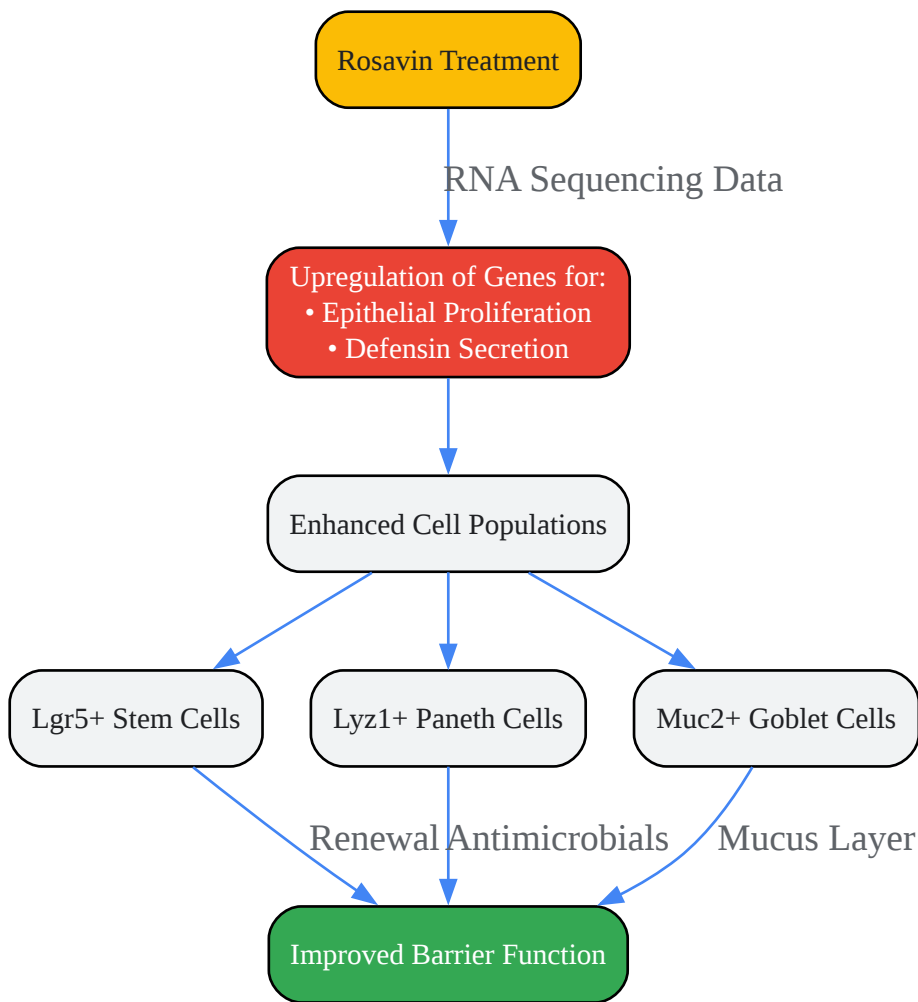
Rosavin Treatment

RNA Sequencing Data

Upregulation of Genes for:
• Epithelial Proliferation
• Defensin Secretion

Enhanced Cell Populations

Lgr5+ Stem Cells

Lyz1+ Paneth Cells

Muc2+ Goblet Cells

Renewal

Antimicrobials

Mucus Layer

Improved Barrier Function